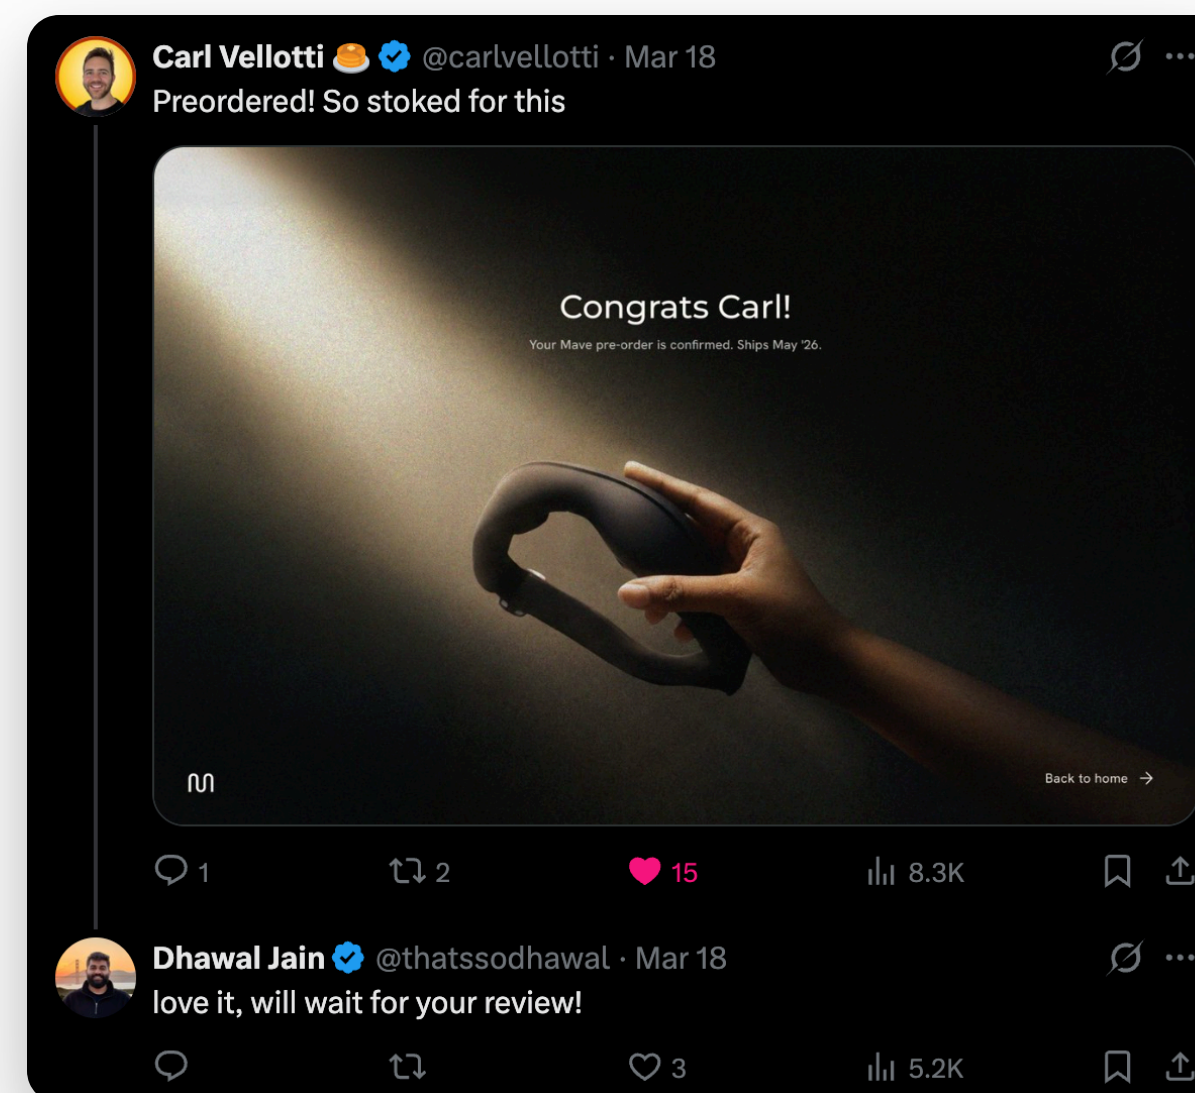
Carl Vellotti 🥞 @carlvellotti · Mar 18
Preordered! So stoked for this

Congrats Carl!
Your Mave pre-order is confirmed. Ships May '26.

Back to home →

1 2 15 8.3K

Dhawal Jain @thatssodhawal · Mar 18
love it, will wait for your review!

3 5.2K